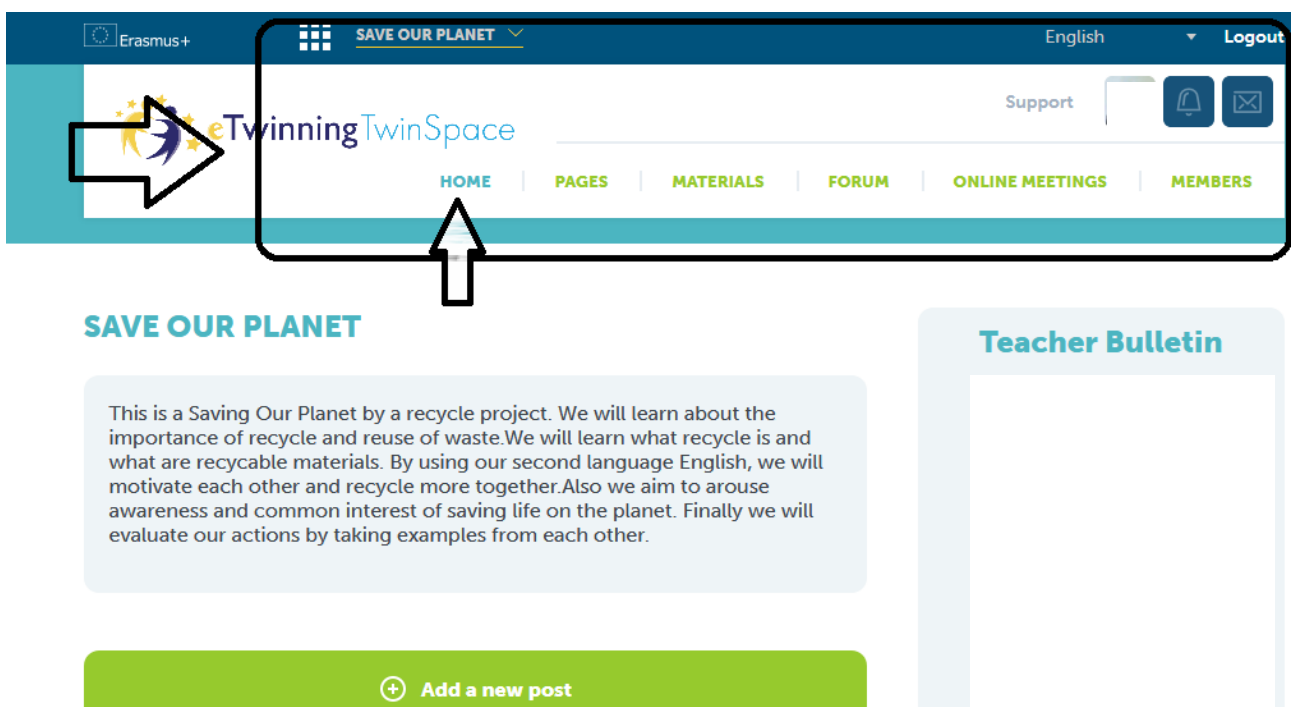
Erasmus+

SAVE OUR PLANET

English

Logout

eTwinning TwinSpace

Support

HOME | PAGES | MATERIALS | FORUM | ONLINE MEETINGS | MEMBERS

SAVE OUR PLANET

This is a Saving Our Planet by a recycle project. We will learn about the importance of recycle and reuse of waste.We will learn what recycle is and what are recycable materials. By using our second language English, we will motivate each other and recycle more together.Also we aim to arouse awareness and common interest of saving life on the planet. Finally we will evaluate our actions by taking examples from each other.

Add a new post

Teacher Bulletin